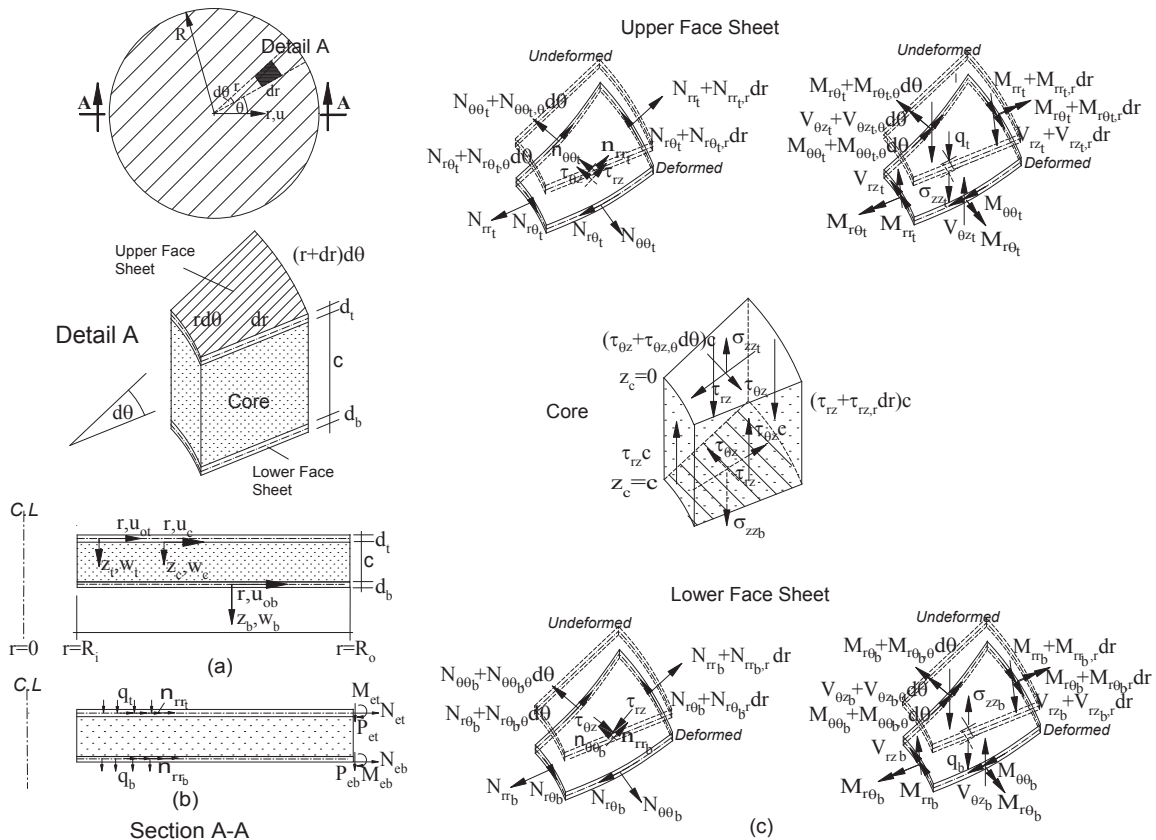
R

Detail A

$d\theta$ r $\theta$ dr

A A

r,u

Upper Face Sheet

$(r+dr)d\theta$

$rd\theta$ dr

$d_t$

c

Detail A

$d\theta$

Core

$d_b$

Lower Face Sheet

$C_L L$

$r,u_{ot}$ $r,u_c$

$d_t$

$z_t,w_t$ $z_c,w_c$

c

$r,u_{ob}$

$d_b$

$z_b,w_b$

r=0 $r=R_i$ $r=R_o$

(a)

$C_L L$

$q_t$ $n_{rr_t}$

$M_{et}$ $N_{et}$ $P_{et}$

$q_b$ $n_{rr_b}$

$N_{eb}$ $P_{eb}$ $M_{eb}$

(b)

Section A-A

Upper Face Sheet

Undeformed

$N_{\theta\theta_t}+N_{\theta\theta_t,\theta}d\theta$

$N_{rr_t}+N_{rr_t,r}dr$

$N_{r\theta_t}+N_{r\theta_t,r}dr$

$N_{r\theta_t}+N_{r\theta_t,\theta}d\theta$

$n_{\theta\theta_t}$ $n_{rr_t}$

$\tau_{\theta z}$ $\tau_{rz}$

Deformed

$N_{rr_t}$ $N_{r\theta_t}$ $N_{r\theta_t}$ $N_{\theta\theta_t}$

Undeformed

$M_{r\theta_t}+M_{r\theta_t,\theta}d\theta$

$M_{rr_t}+M_{rr_t,r}dr$

$M_{r\theta_t}+M_{r\theta_t,r}dr$

$V_{\theta z_t}+V_{\theta z_t,\theta}d\theta$

$V_{rz_t}+V_{rz_t,r}dr$

$M_{\theta\theta_t}+M_{\theta\theta_t,\theta}d\theta$

$q_t$

Deformed

$V_{rz_t}$ $\sigma_{zz_t}$ $M_{\theta\theta_t}$

$M_{r\theta_t}$ $M_{rr_t}$ $V_{\theta z_t}$ $M_{r\theta_t}$

$(\tau_{\theta z}+\tau_{\theta z,\theta}d\theta)c$

$\sigma_{zz_t}$

$z_c=0$

$\tau_{rz}$ $\tau_{\theta z}$

$(\tau_{rz}+\tau_{rz,r}dr)c$

Core

$\tau_{\theta z}c$

$\tau_{rz}c$

$\tau_{\theta z}$

$\tau_{rz}$

$z_c=c$

$\sigma_{zz_b}$

Lower Face Sheet

Undeformed

$N_{rr_b}+N_{rr_b,r}dr$

$N_{\theta\theta_b}+N_{\theta\theta_b,\theta}d\theta$

$\tau_{rz}$

$N_{r\theta_b}+N_{r\theta_b,r}dr$

$N_{r\theta_b}+N_{r\theta_b,\theta}d\theta$

$\tau_{\theta z}$

$n_{\theta\theta_b}$ $n_{rr_b}$

Deformed

$N_{rr_b}$ $N_{r\theta_b}$ $N_{r\theta_b}$ $N_{\theta\theta_b}$

Undeformed

$M_{r\theta_b}+M_{r\theta_b,\theta}d\theta$

$M_{rr_b}+M_{rr_b,r}dr$

$M_{r\theta_b}+M_{r\theta_b,r}dr$

$V_{\theta z_b}+V_{\theta z_b,\theta}d\theta$

$\sigma_{zz_b}$

$V_{rz_b}+V_{rz_b,r}dr$

$M_{\theta\theta_b}+M_{\theta\theta_b,\theta}d\theta$

Deformed

$V_{rz_b}$

$q_b$ $M_{\theta\theta_b}$

$M_{r\theta_b}$ $M_{rr_b}$ $V_{\theta z_b}$ $M_{r\theta_b}$

(c)